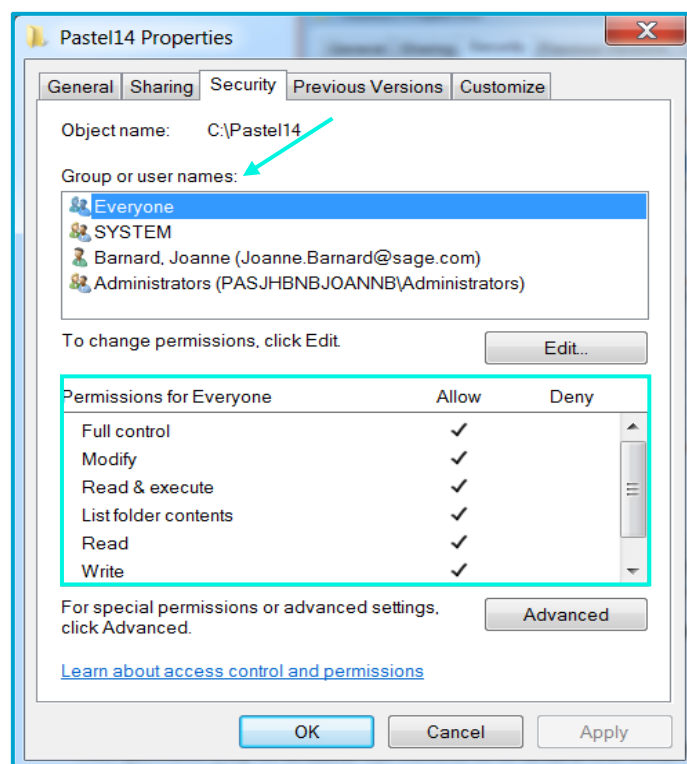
Pastel14 Properties

General | Sharing | Security | Previous Versions | Customize

Object name: C:\Pastel14

Group or user names:

Everyone
SYSTEM
Barnard, Joanne (Joanne.Barnard@sage.com)
Administrators (PASJHBNBJOANNB\Administrators)

To change permissions, click Edit.

Edit...

| Permissions for Everyone | Allow | Deny |
|---|---|---|
| Full control | ✓ | |
| Modify | ✓ | |
| Read & execute | ✓ | |
| List folder contents | ✓ | |
| Read | ✓ | |
| Write | ✓ | |

For special permissions or advanced settings, click Advanced.

Advanced

Learn about access control and permissions

OK | Cancel | Apply